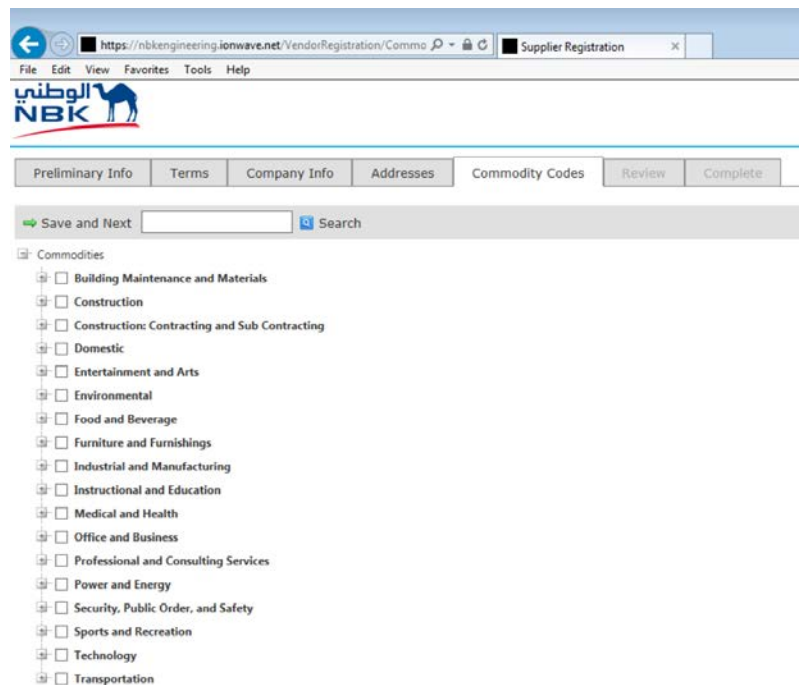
https://nbkengineering.ionwave.net/VendorRegistration/Commo

Supplier Registration

File Edit View Favorites Tools Help

الوطني
NBK

Preliminary Info | Terms | Company Info | Addresses | Commodity Codes | Review | Complete

Save and Next
Search

Commodities
Building Maintenance and Materials
Construction
Construction: Contracting and Sub Contracting
Domestic
Entertainment and Arts
Environmental
Food and Beverage
Furniture and Furnishings
Industrial and Manufacturing
Instructional and Education
Medical and Health
Office and Business
Professional and Consulting Services
Power and Energy
Security, Public Order, and Safety
Sports and Recreation
Technology
Transportation